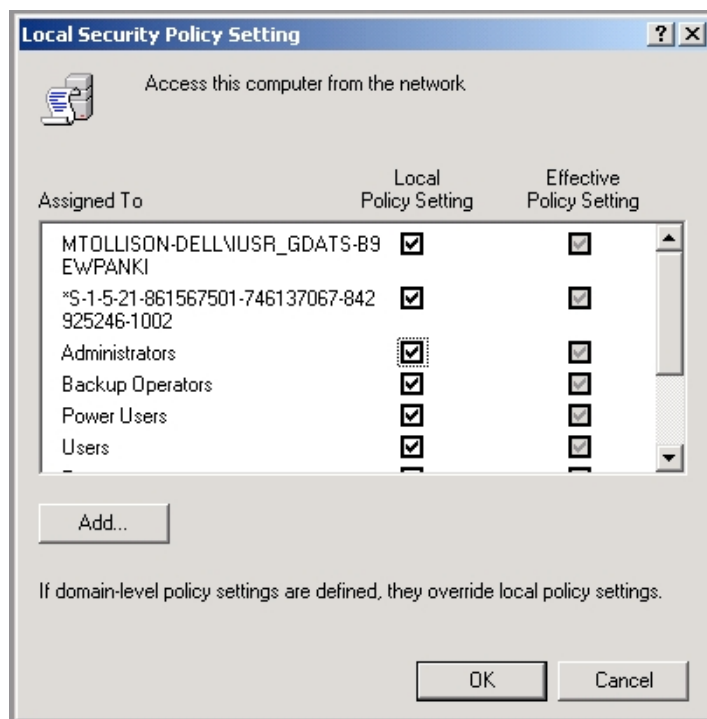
Local Security Policy Setting

?

×

Access this computer from the network

| Assigned To | Local Policy Setting | Effective Policy Setting |
|---|---|---|
| MTOLLISON-DELL\IUSR_GDATS-B9EWPANKI | ☑ | ☑ |
| *S-1-5-21-861567501-746137067-842925246-1002 | ☑ | ☑ |
| Administrators | ☑ | ☑ |
| Backup Operators | ☑ | ☑ |
| Power Users | ☑ | ☑ |
| Users | ☑ | ☑ |
| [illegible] | ☑ | ☑ |

Add...

If domain-level policy settings are defined, they override local policy settings.

OK

Cancel